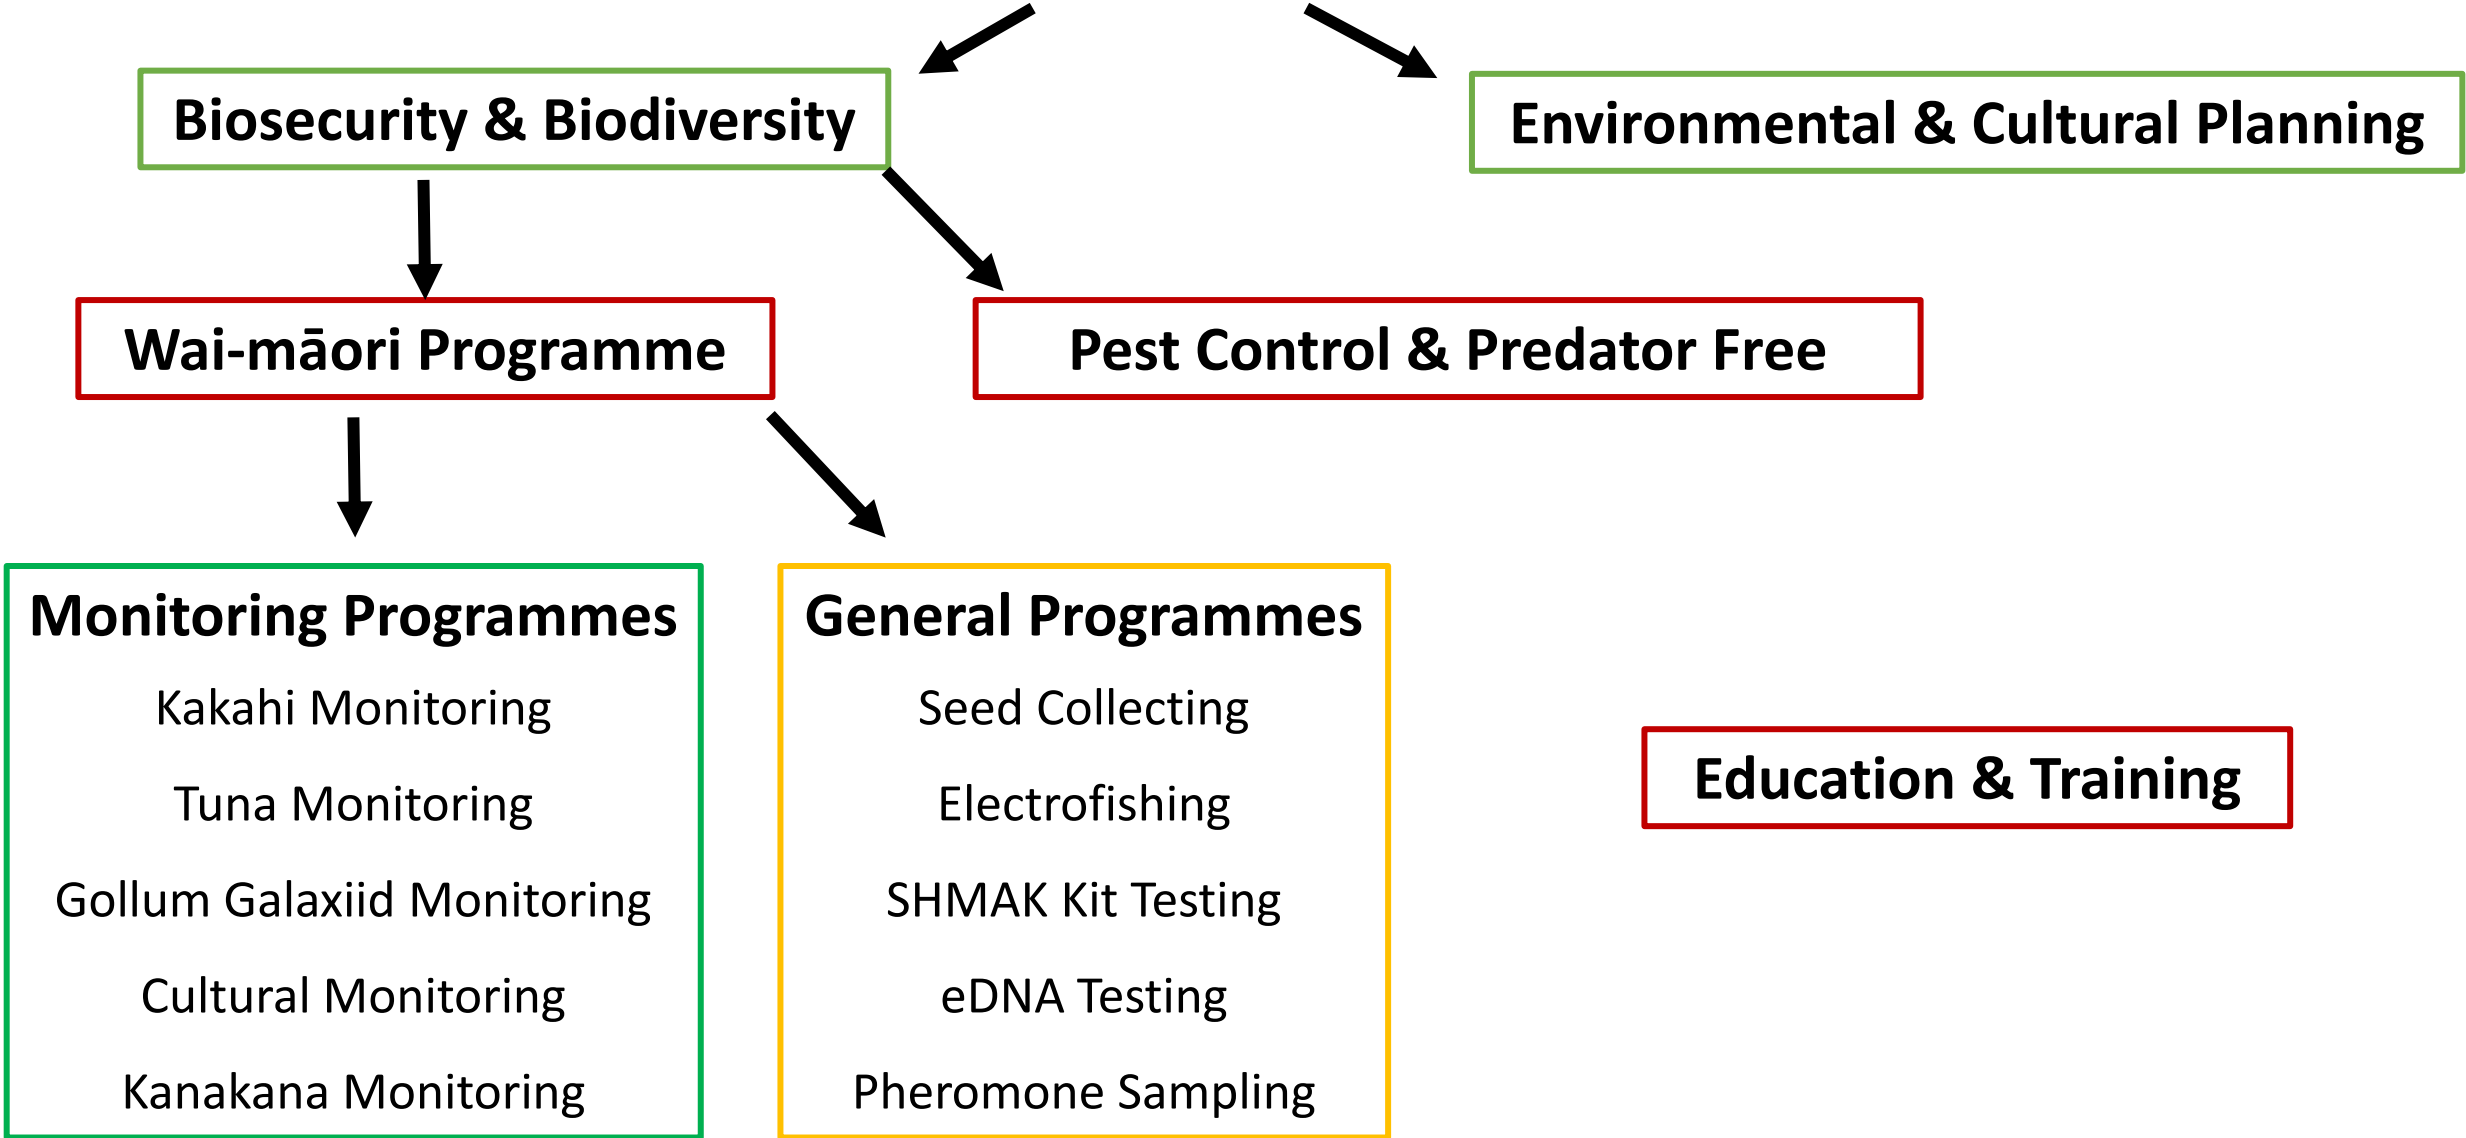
Biosecurity & Biodiversity

Environmental & Cultural Planning

Wai-māori Programme

Pest Control & Predator Free

Monitoring Programmes

Kakahi Monitoring

Tuna Monitoring

Gollum Galaxiid Monitoring

Cultural Monitoring

Kanakana Monitoring

General Programmes

Seed Collecting

Electrofishing

SHMAK Kit Testing

eDNA Testing

Pheromone Sampling

Education & Training